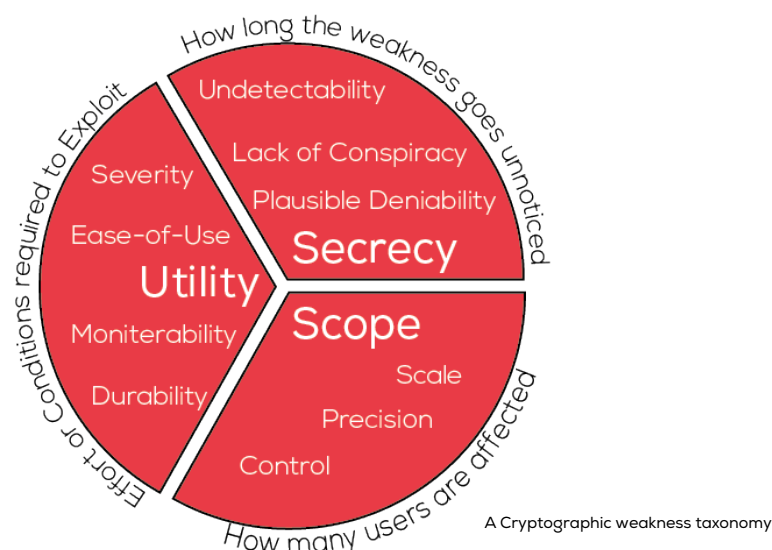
How long the weakness goes unnoticed

Undetectability

Lack of Conspiracy

Plausible Deniability

Secrecy

Effort or Conditions required to Exploit

Severity

Ease-of-Use

Utility

Moniterability

Durability

Scope

Scale

Precision

Control

How many users are affected

A Cryptographic weakness taxonomy